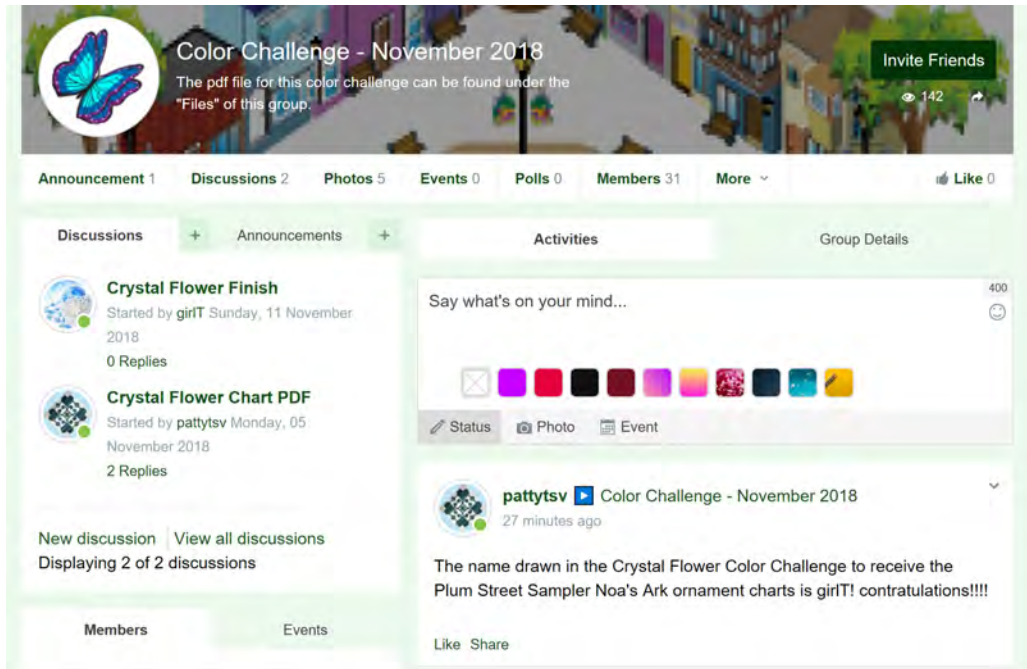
Color Challenge - November 2018

The pdf file for this color challenge can be found under the "Files" of this group.

Invite Friends

142

Announcement 1 Discussions 2 Photos 5 Events 0 Polls 0 Members 31 More Like 0

Discussions + Announcements +

Crystal Flower Finish
Started by girlT Sunday, 11 November 2018
0 Replies

Crystal Flower Chart PDF
Started by pattytsv Monday, 05 November 2018
2 Replies

New discussion | View all discussions
Displaying 2 of 2 discussions

Members Events

Activities Group Details

Say what's on your mind...
400

Status Photo Event

pattytsv Color Challenge - November 2018
27 minutes ago

The name drawn in the Crystal Flower Color Challenge to receive the Plum Street Sampler Noa's Ark ornament charts is girlT! contratulations!!!!

Like Share